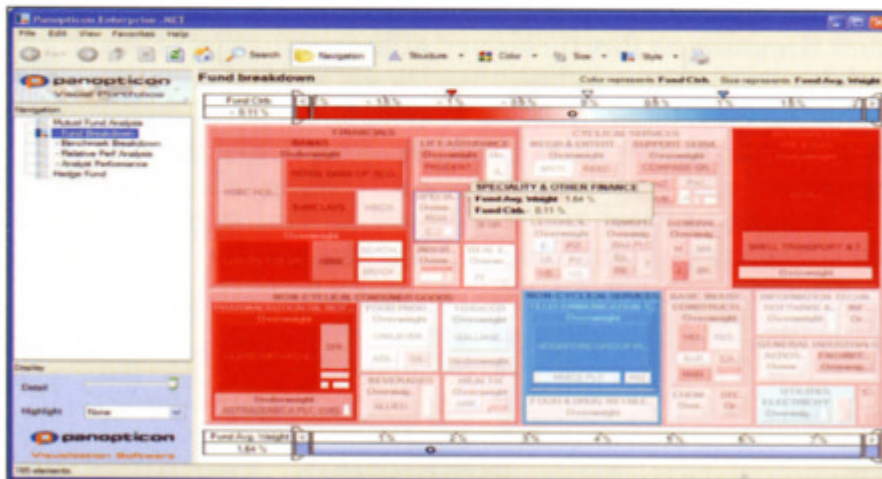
Panopticon Enterprise .NET

File Edit View Favorites Help

Back Search Navigation Structure Color Size Style

panopticon Visual Portfolios

Navigation

Mutual Fund Analysis
Fund Breakdown
Benchmark Breakdown
Relative Perf Analysis
Analyst Performance
Hedge Fund

Fund breakdown

Color represents Fund Ctrb. Size represents Fund Avg. Weight

Fund Ctrb
- 8.11 %

-15 % -5 % 0 5 % 15 %

FINANCIALS

BANKS
Underweight

HSBC HOL

ROYAL BANK OF SCO

BARCLAYS

HBOS

Overweight

LLOYDS TSB GR

ABBE

NORTH

BRADF

LIFE ASSURANCE
Overweight

PRUDENT

SPECIALITY & OTHER FINANCE
Fund Avg. Weight 1.64 %
Fund Ctrb -8.11 %

CYCLICAL SERVICES

MEDIA & ENTERT

SUPPORT SERV

Overweight

COMPASS GR

NON CYCLICAL CONSUMER GOODS

PHARMACEUTICALS

Overweight

GLAXOSMITHKLINE

Underweight

ASTRAZENECA PLC ORD

FOOD PROD

Overweight

UNILEVER

TOBACCO

Overweight

GALLAHE

Underweight

BEVERAGES

DIAGEO

HEALTH

NON CYCLICAL SERVICES

TELECOMMUNICATION S

Overweight

VODAFONE GROUP PL

MMO2 PLC

FOOD & DRUG RETAILE

Overweight

BASIC INDUST

CONSTRUCTI

Overweight

INFORMATION TECHN

SOFTWARE &

GENERAL INDUSTRIALS

UTILITIES

ELECTRICITY

SHELL TRANSPORT & T

Overweight

Display

Detail

Highlight None

panopticon Visualization Software

Fund Avg. Weight
1.64 %

0

195 elements